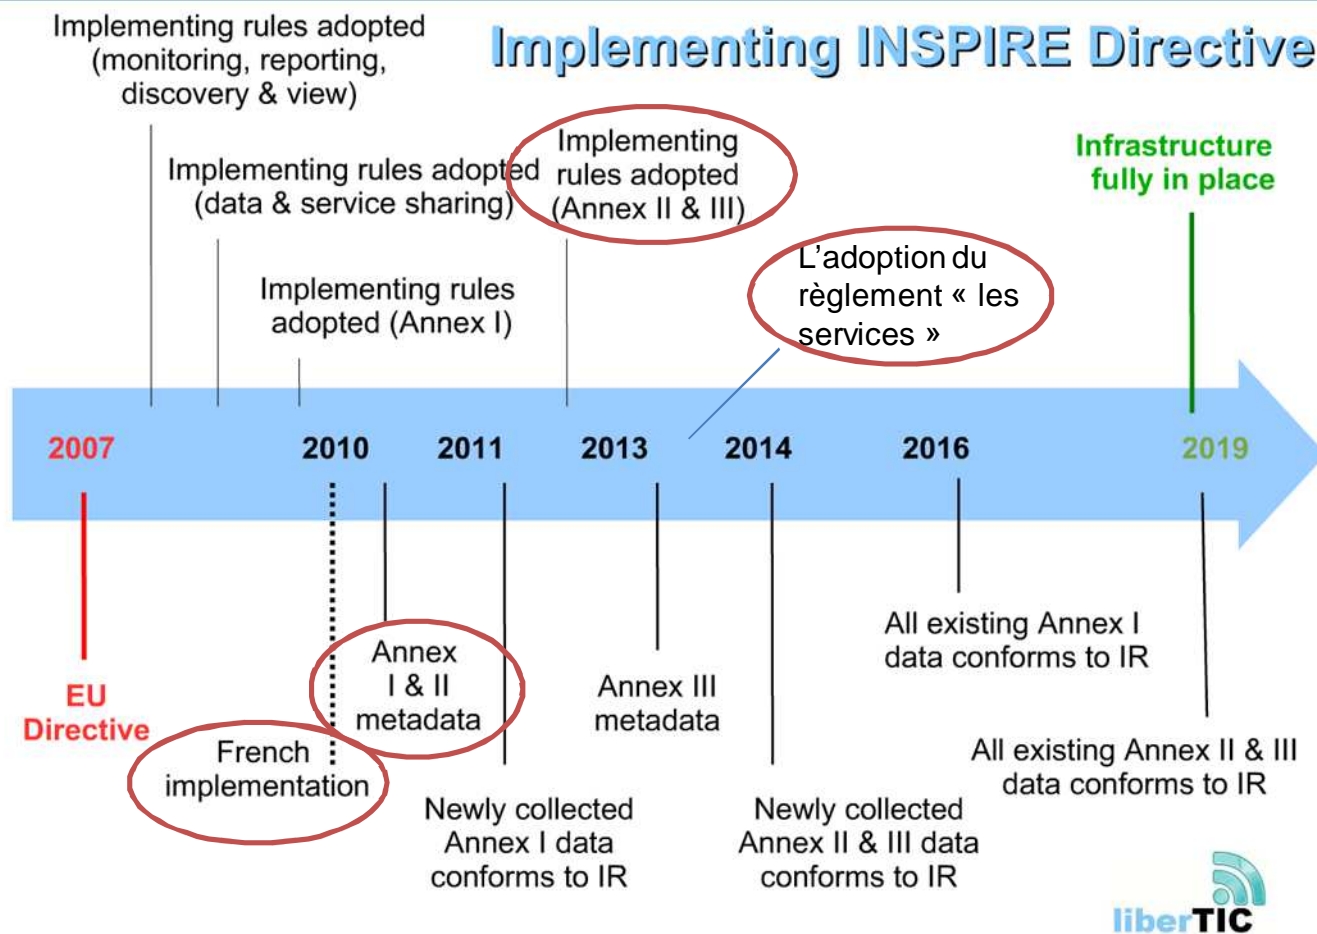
Implementing INSPIRE Directive

Implementing rules adopted (monitoring, reporting, discovery & view)

Implementing rules adopted (data & service sharing)

Implementing rules adopted (Annex II & III)

Infrastructure fully in place

L'adoption du règlement « les services »

Implementing rules adopted (Annex I)

2007

2010

2011

2013

2014

2016

2019

EU Directive

French implementation

Annex I & II metadata

Newly collected Annex I data conforms to IR

Annex III metadata

Newly collected Annex II & III data conforms to IR

All existing Annex I data conforms to IR

All existing Annex II & III data conforms to IR

liberTIC